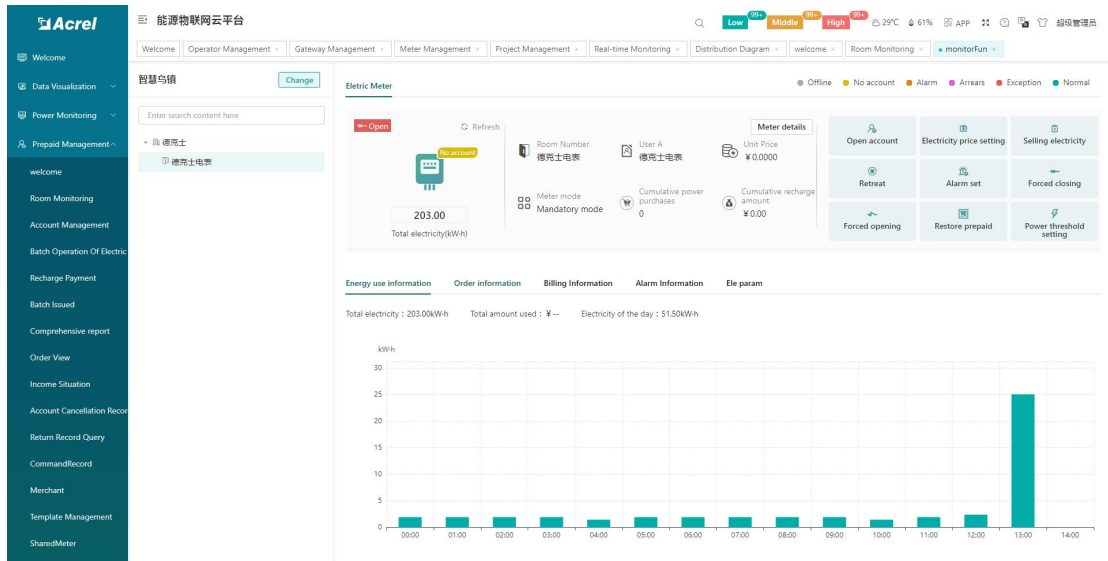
Acrel

能源物联网云平台

Low 99+ Middle 99+ High 99+ 29℃ 61% APP 超级管理员

Welcome | Operator Management × | Gateway Management × | Meter Management × | Project Management × | Real-time Monitoring × | Distribution Diagram × | welcome × | Room Monitoring × | monitorFun ×

Welcome
Data Visualization
Power Monitoring
Prepaid Management
welcome
Room Monitoring
Account Management
Batch Operation Of Electric
Recharge Payment
Batch Issued
Comprehensive report
Order View
Income Situation
Account Cancellation Recor
Return Record Query
CommandRecord
Merchant
Template Management
SharedMeter

智慧乌镇 Change

Enter search content here

德克士
德克士电表

Eletric Meter

Offline No account Alarm Arrears Exception Normal

Open Refresh Meter details

No account

203.00
Total electricity(kW·h)

Room Number
德克士电表

User A
德克士电表

Unit Price
¥0.0000

Meter mode
Mandatory mode

Cumulative power purchases
0

Cumulative recharge amount
¥0.00

Open account | Electricity price setting | Selling electricity
Retreat | Alarm set | Forced closing
Forced opening | Restore prepaid | Power threshold setting

Energy use information | Order information | Billing Information | Alarm Information | Ele param

Total electricity：203.00kW·h Total amount used：¥-- Electricity of the day：51.50kW·h

kW·h
30
25
20
15
10
5
0
00:00 01:00 02:00 03:00 04:00 05:00 06:00 07:00 08:00 09:00 10:00 11:00 12:00 13:00 14:00